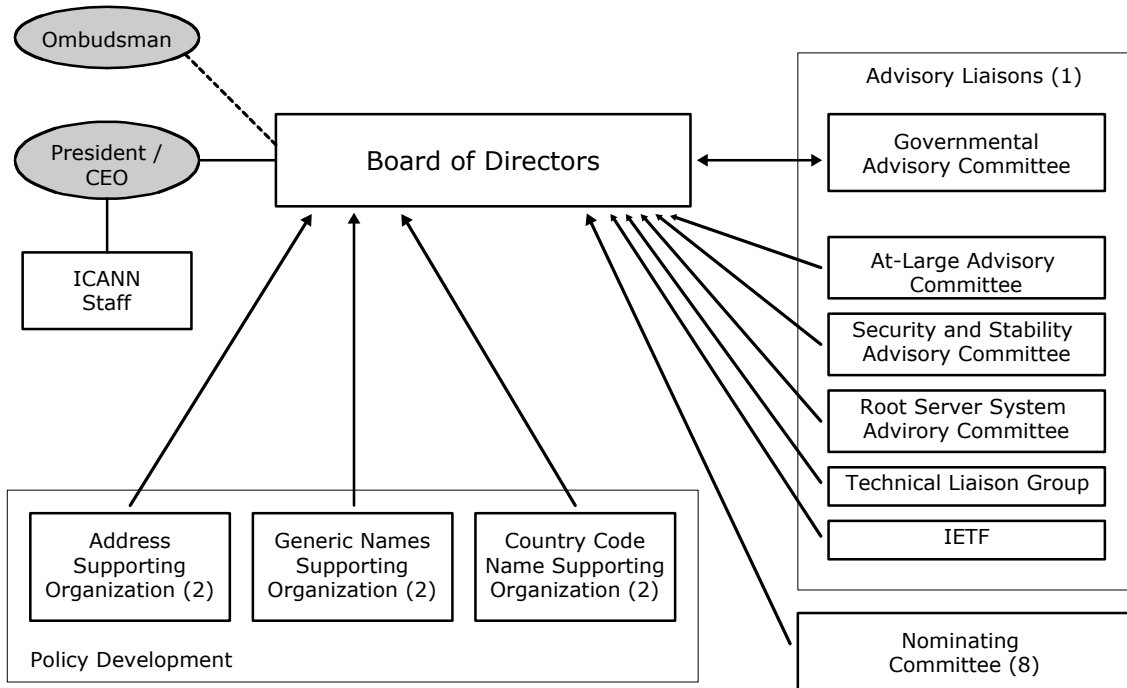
Ombudsman

President / CEO

ICANN Staff

Board of Directors

Advisory Liaisons (1)

Governmental Advisory Committee

At-Large Advisory Committee

Security and Stability Advisory Committee

Root Server System Adviroy Committee

Technical Liaison Group

IETF

Address Supporting Organization (2)

Generic Names Supporting Organization (2)

Country Code Name Supporting Organization (2)

Policy Development

Nominating Committee (8)